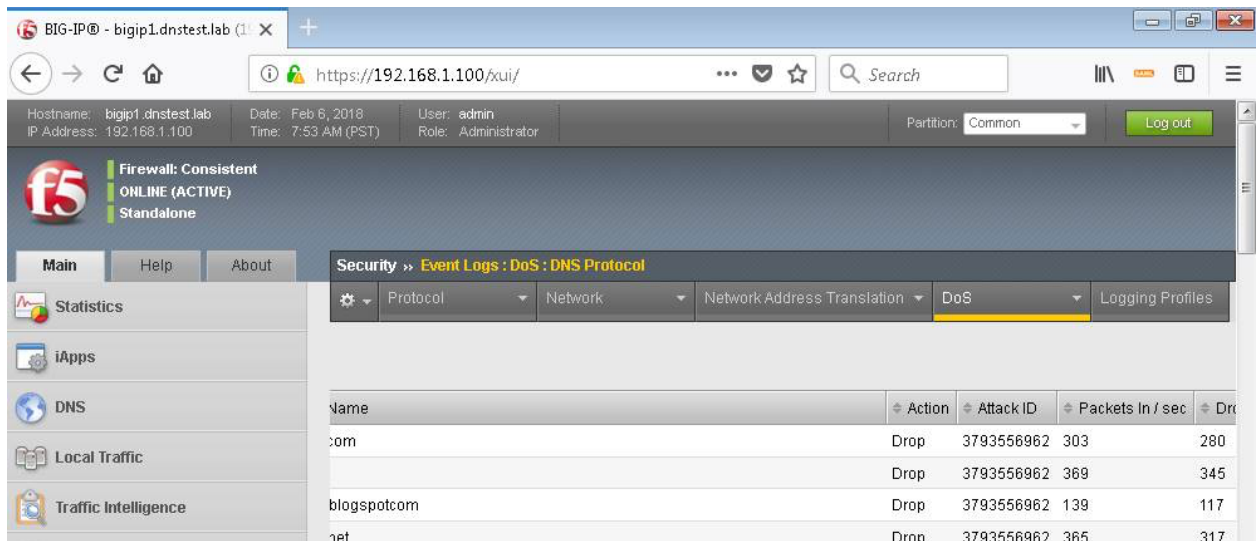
BIG-IP® - bigip1.dnstest.lab (1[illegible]

https://192.168.1.100/xui/

Search

Hostname: bigip1.dnstest.lab
IP Address: 192.168.1.100

Date: Feb 6, 2018
Time: 7:53 AM (PST)

User: admin
Role: Administrator

Partition: Common

Log out

Firewall: Consistent
ONLINE (ACTIVE)
Standalone

Main Help About

Security » Event Logs : DoS : DNS Protocol

Protocol Network Network Address Translation DoS Logging Profiles

Statistics
iApps
DNS
Local Traffic
Traffic Intelligence

| Name | Action | Attack ID | Packets In / sec | Dr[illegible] |
|---|---|---|---|---|
| com | Drop | 3793556962 | 303 | 280 |
| | Drop | 3793556962 | 369 | 345 |
| blogspotcom | Drop | 3793556962 | 139 | 117 |
| net | Drop | 3793556962 | 365 | 317 |